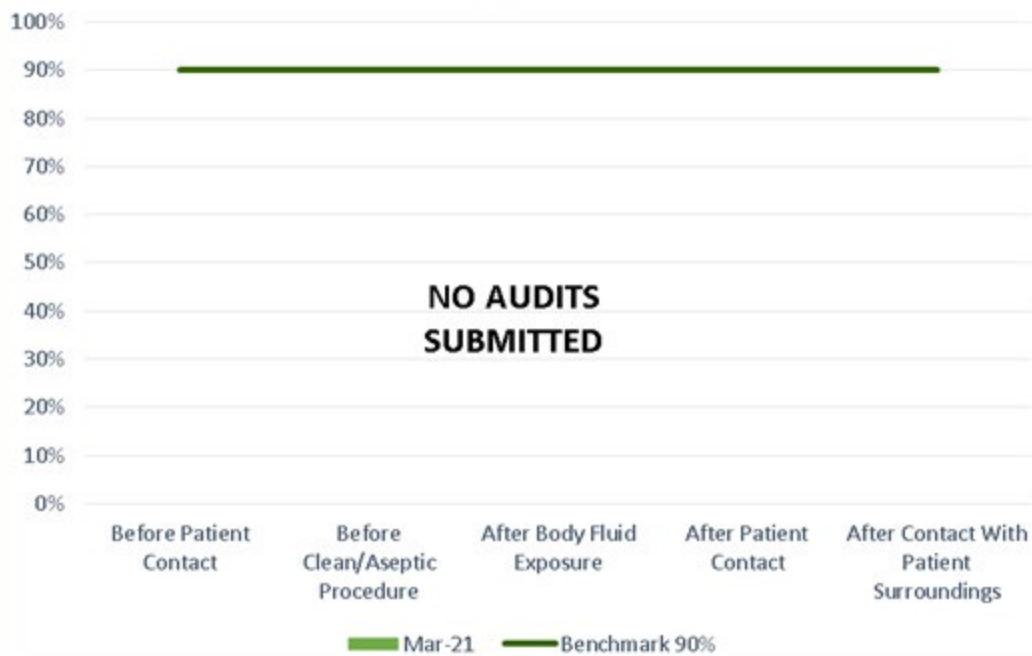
100%
90%
80%
70%
60%
50%
40%
30%
20%
10%
0%

NO AUDITS SUBMITTED

Before Patient Contact
Before Clean/Aseptic Procedure
After Body Fluid Exposure
After Patient Contact
After Contact With Patient Surroundings

Mar-21
Benchmark 90%